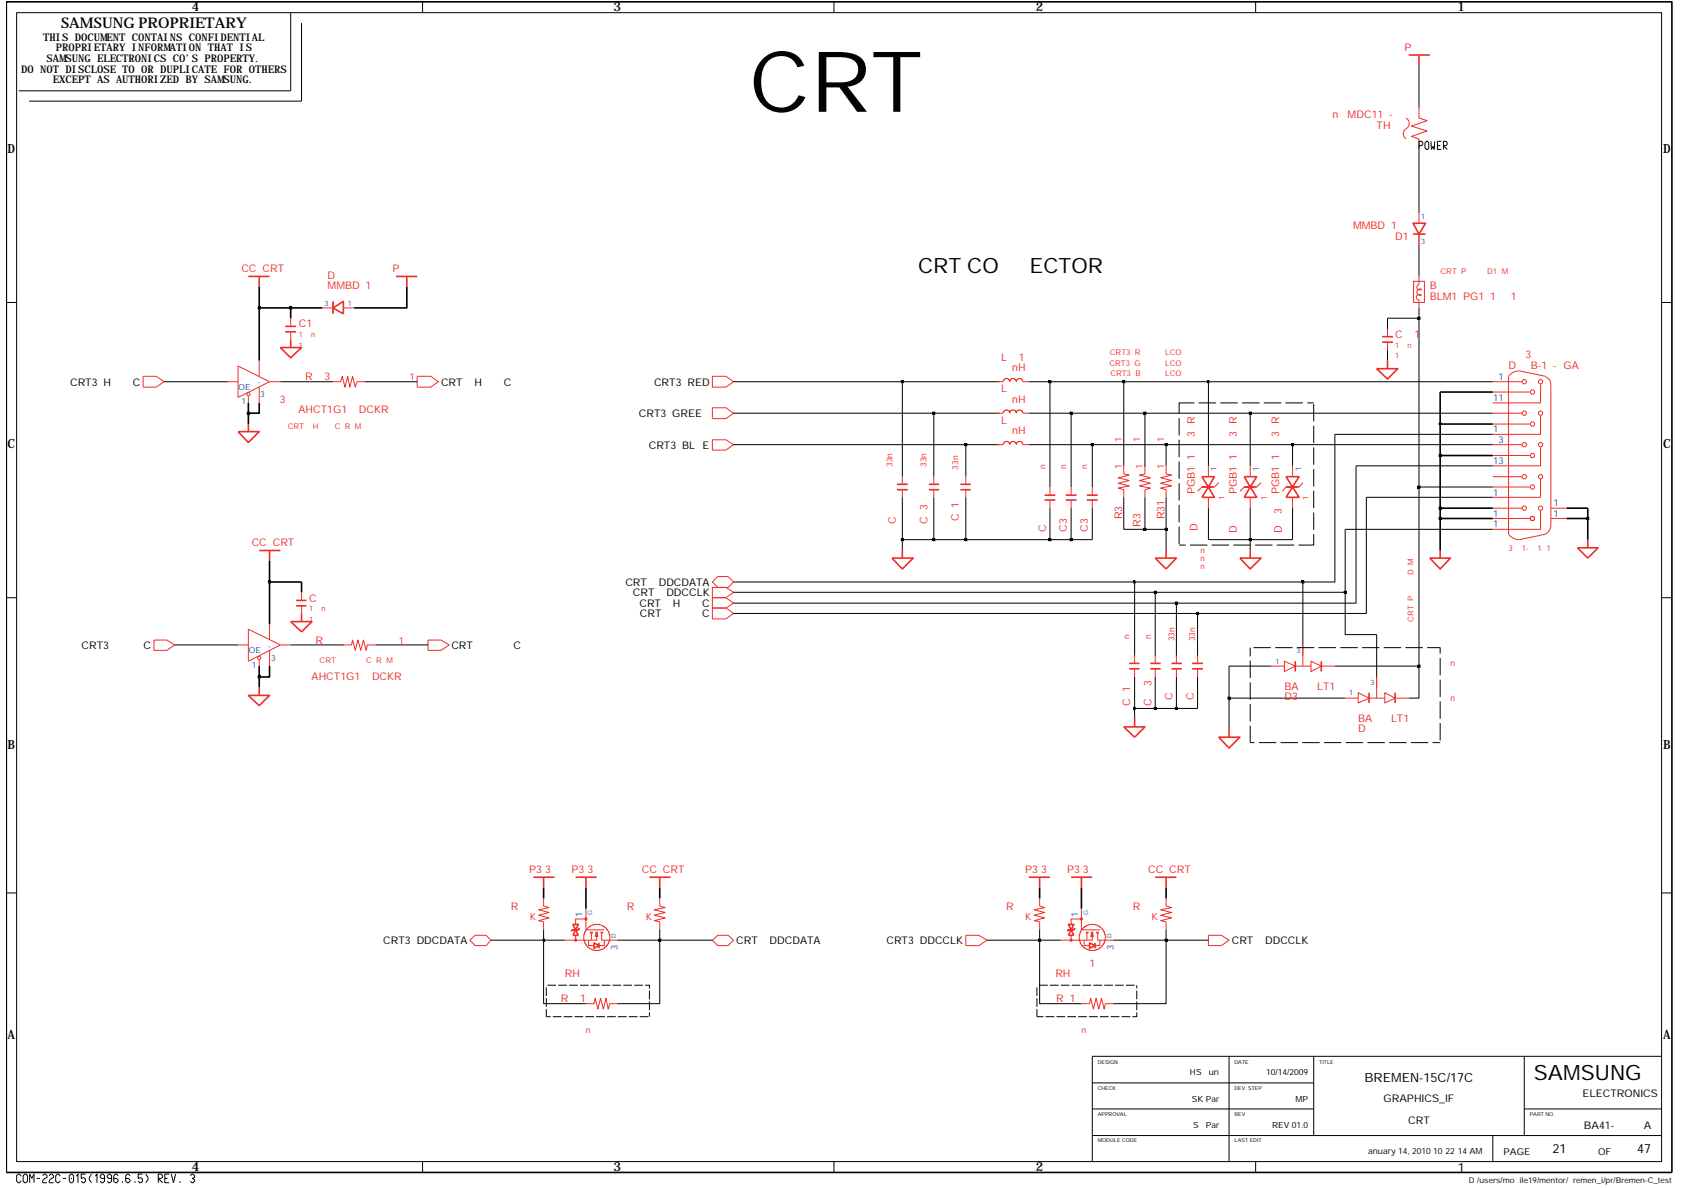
4 3 2 1

SAMSUNG PROPRIETARY
THIS DOCUMENT CONTAINS CONFIDENTIAL PROPRIETARY INFORMATION THAT IS SAMSUNG ELECTRONICS CO'S PROPERTY. DO NOT DISCLOSE TO OR DUPLICATE FOR OTHERS EXCEPT AS AUTHORIZED BY SAMSUNG.

CRT

D

P
n MDC11 - TH
POWER
MMBD 1 D1

CRT CO ECTOR

CC CRT
D MMBD 1
P
C1 1 n
CRT3 H C
OE
R 3
CRT H C
3
AHCT1G1 DCKR
CRT H C R M

CRT P D1 M
B BLM1 PG1 1 1
C 1 n
3 D B-1 - GA

CRT3 R LCO
CRT3 G LCO
CRT3 B LCO
L 1 nH
L nH
L nH
CRT3 RED
CRT3 GREE
CRT3 BL E
33n 33n 33n
C C 3 C 1
n n n
C C3 C3
R3 R3 R31
3 R 3 R 3 R
PGB1 1 PGB1 1 PGB1 1
D D D 3
1 11 1 3 13 1 1 1 1
3 1- 1 1

C

CC CRT
C 1 n
CRT3 C
OE
R 1
CRT C
CRT C R M
AHCT1G1 DCKR

CRT DDCDATA
CRT DDCCLK
CRT H C
CRT C
D M
CRT P
n n 33n 33n
C 1 C 3 C C
BA LT1 D3
BA LT1 D
n n

B

P3 3 P3 3 CC CRT
R K
R K
CRT3 DDCDATA
CRT DDCDATA
RH
R 1
n

P3 3 P3 3 CC CRT
R K
R K
CRT3 DDCCLK
CRT DDCCLK
1
RH
R 1
n

A

| DESIGN HS un | DATE 10/14/2009 | TITLE BREMEN-15C/17C GRAPHICS_IF CRT | SAMSUNG ELECTRONICS |
|---|---|---|---|
| CHECK SK Par | DEV. STEP MP | | PART NO. BA41- A |
| APPROVAL S Par | REV REV 01.0 | | |
| MODULE CODE | LAST EDIT anuary 14, 2010 10 22 14 AM | PAGE 21 OF 47 | |

COM-22C-015(1996.6.5) REV. 3
D /users/mo ile19/mentor/ remen_i/pr/Bremen-C_test